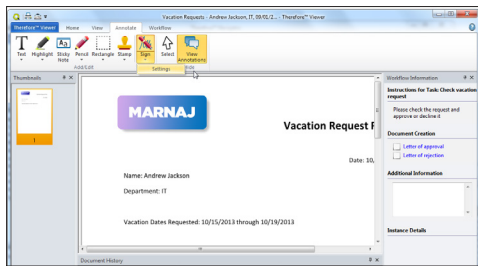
Vacation Requests - Andrew Jackson, IT, 09/02/2... - Therefore™ Viewer

Therefore™ Viewer
Home
View
Annotate
Workflow

Text
Highlight
Sticky Note
Pencil
Rectangle
Stamp
Add/Edit
Sign
Select
Settings
View Annotations
Hide

Thumbnails

1

MARNAJ

Vacation Request F

Date: 10,

Name: Andrew Jackson

Department: IT

Vacation Dates Requested: 10/15/2013 through 10/19/2013

Document History

Workflow Information

Instructions for Task: Check vacation request

Please check the request and approve or decline it

Document Creation

Letter of approval

Letter of rejection

Additional Information

Instance Details